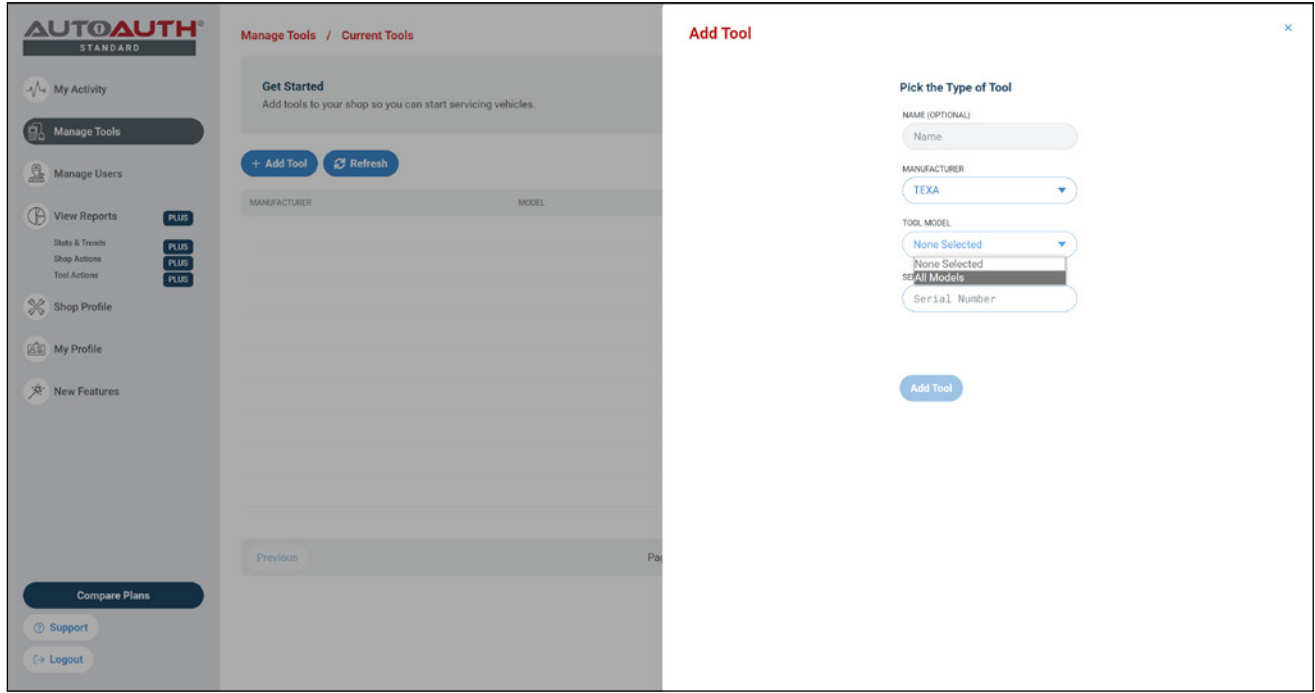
AUTOAUTH®
STANDARD

My Activity

Manage Tools

Manage Users

View Reports PLUS

Stats & Trends PLUS
Shop Actions PLUS
Tool Actions PLUS

Shop Profile

My Profile

New Features

Compare Plans

Support

Logout

Manage Tools / Current Tools

Get Started
Add tools to your shop so you can start servicing vehicles.

+ Add Tool

Refresh

MANUFACTURER

MODEL

Previous

Pa

Add Tool

×

Pick the Type of Tool

NAME (OPTIONAL)

Name

MANUFACTURER

TEXA

TOOL MODEL

None Selected

None Selected
All Models

SE

Serial Number

Add Tool